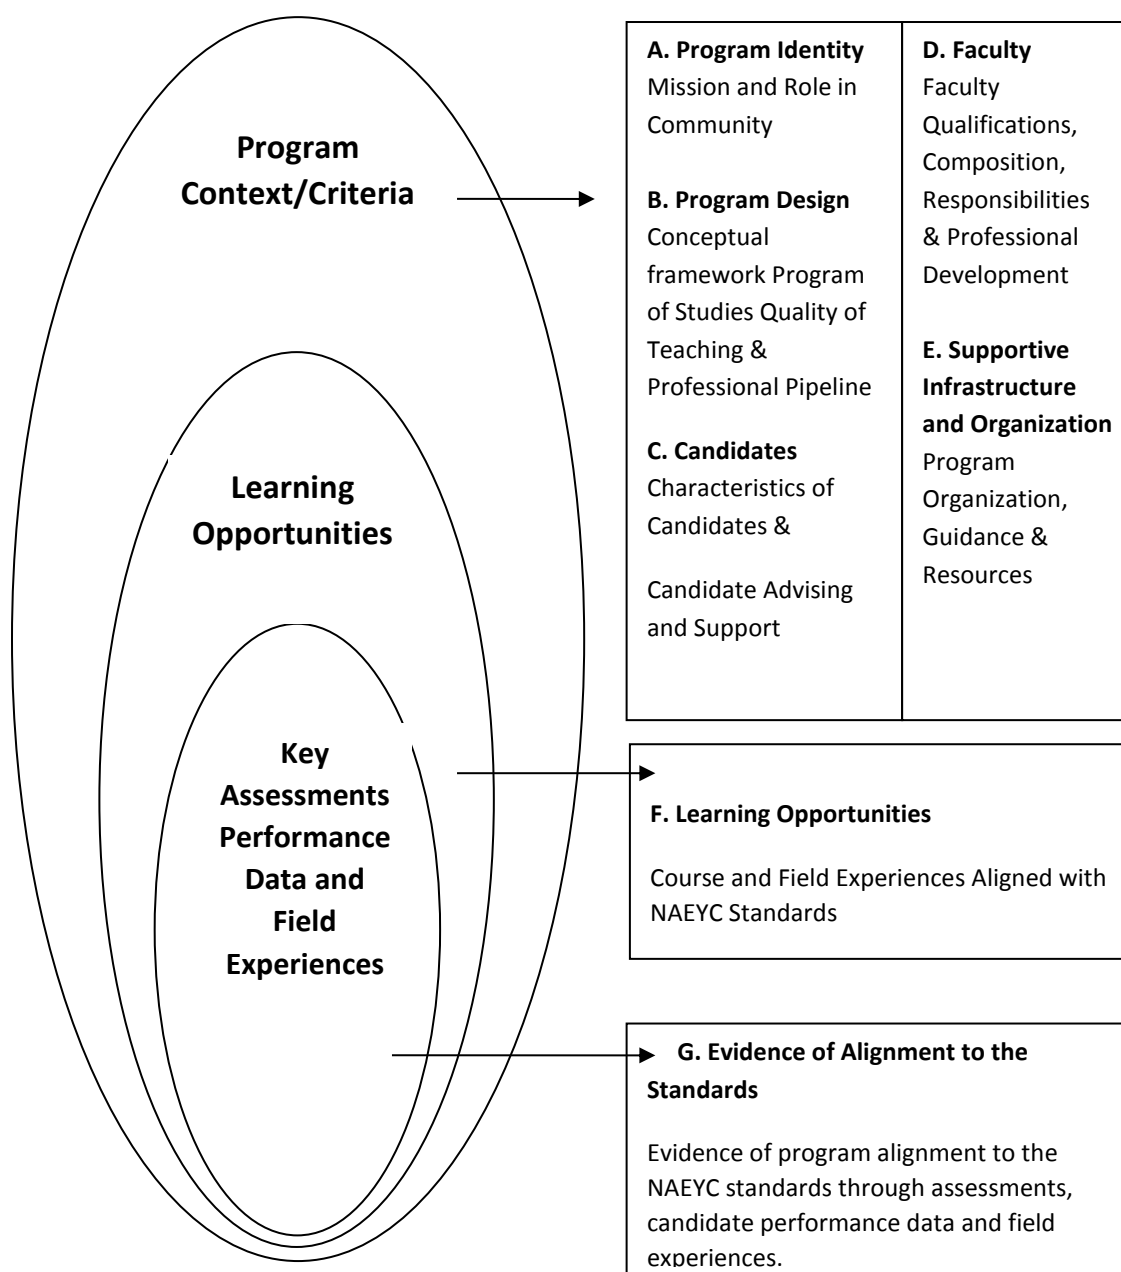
Program Context/Criteria

Learning Opportunities

Key Assessments Performance Data and Field Experiences

A. Program Identity
Mission and Role in Community

B. Program Design
Conceptual framework Program of Studies Quality of Teaching & Professional Pipeline

C. Candidates
Characteristics of Candidates &

Candidate Advising and Support

D. Faculty
Faculty Qualifications, Composition, Responsibilities & Professional Development

E. Supportive Infrastructure and Organization
Program Organization, Guidance & Resources

F. Learning Opportunities

Course and Field Experiences Aligned with NAEYC Standards

G. Evidence of Alignment to the Standards

Evidence of program alignment to the NAEYC standards through assessments, candidate performance data and field experiences.